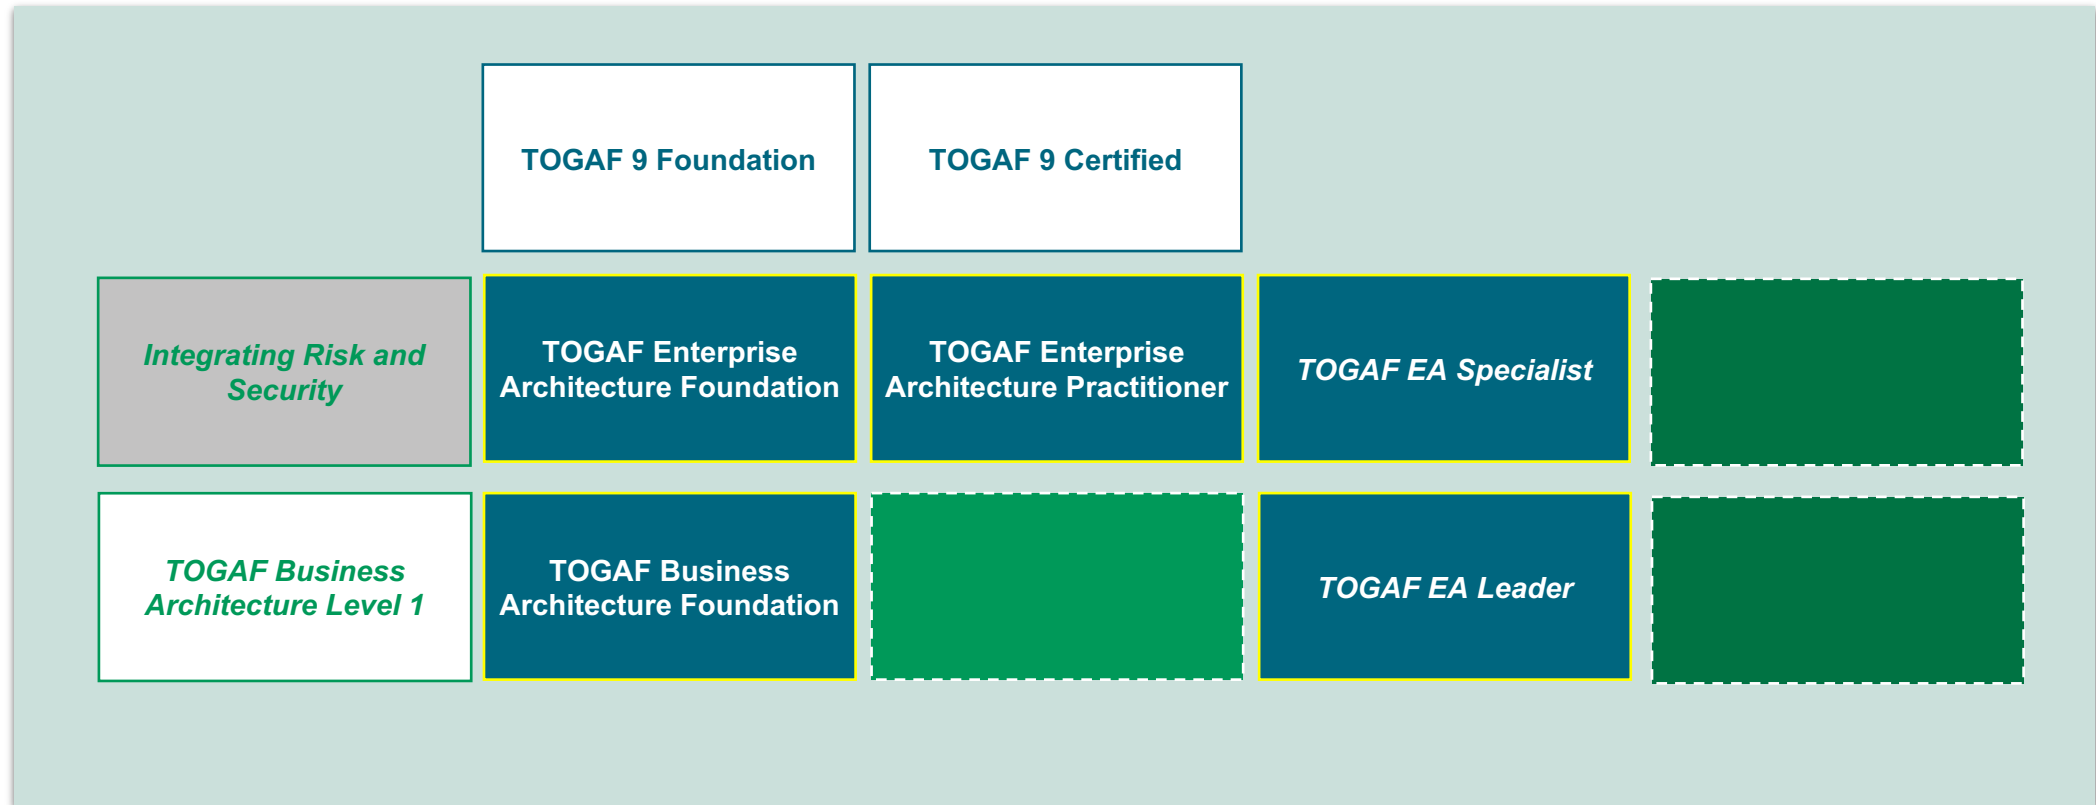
TOGAF 9 Foundation

TOGAF 9 Certified

Integrating Risk and Security

TOGAF Enterprise Architecture Foundation

TOGAF Enterprise Architecture Practitioner

TOGAF EA Specialist

TOGAF Business Architecture Level 1

TOGAF Business Architecture Foundation

TOGAF EA Leader